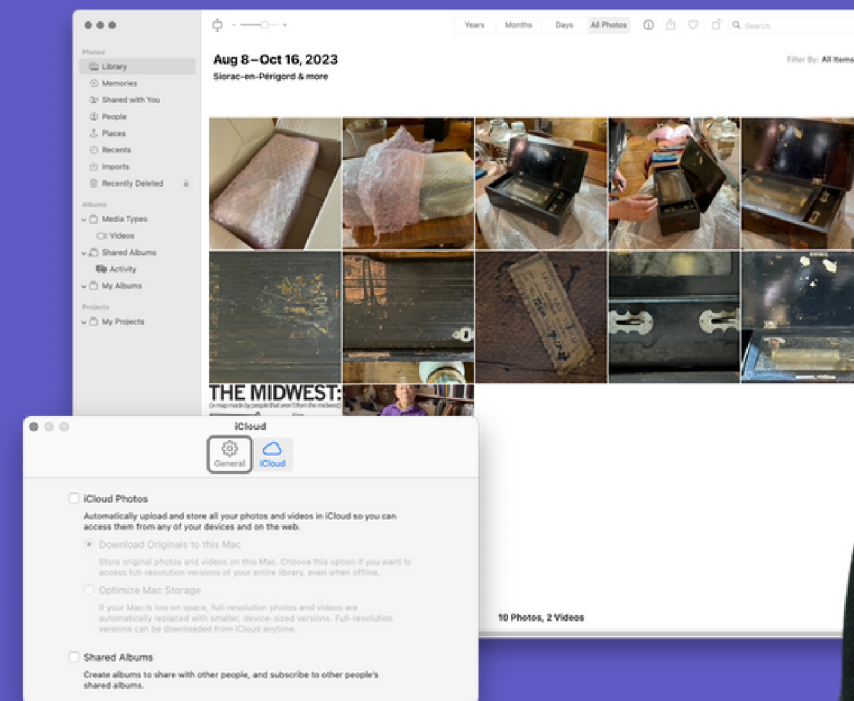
Years Months Days All Photos

Search

Photos
Library
Memories
Shared with You
People
Places
Recents
Imports
Recently Deleted

Albums
Media Types
Videos
Shared Albums
Activity
My Albums

Projects
My Projects

Aug 8 – Oct 16, 2023
Siorac-en-Périgord & more

Filter By: All Items

THE MIDWEST:
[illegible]

10 Photos, 2 Videos

iCloud
General iCloud

iCloud Photos
Automatically upload and store all your photos and videos in iCloud so you can access them from any of your devices and on the web.

Download Originals to this Mac
Store original photos and videos on this Mac. Choose this option if you want to access full-resolution versions of your entire library, even when offline.

Optimize Mac Storage
If your Mac is low on space, full-resolution photos and videos are automatically replaced with smaller, device-sized versions. Full-resolution versions can be downloaded from iCloud anytime.

Shared Albums
Create albums to share with other people, and subscribe to other people's shared albums.